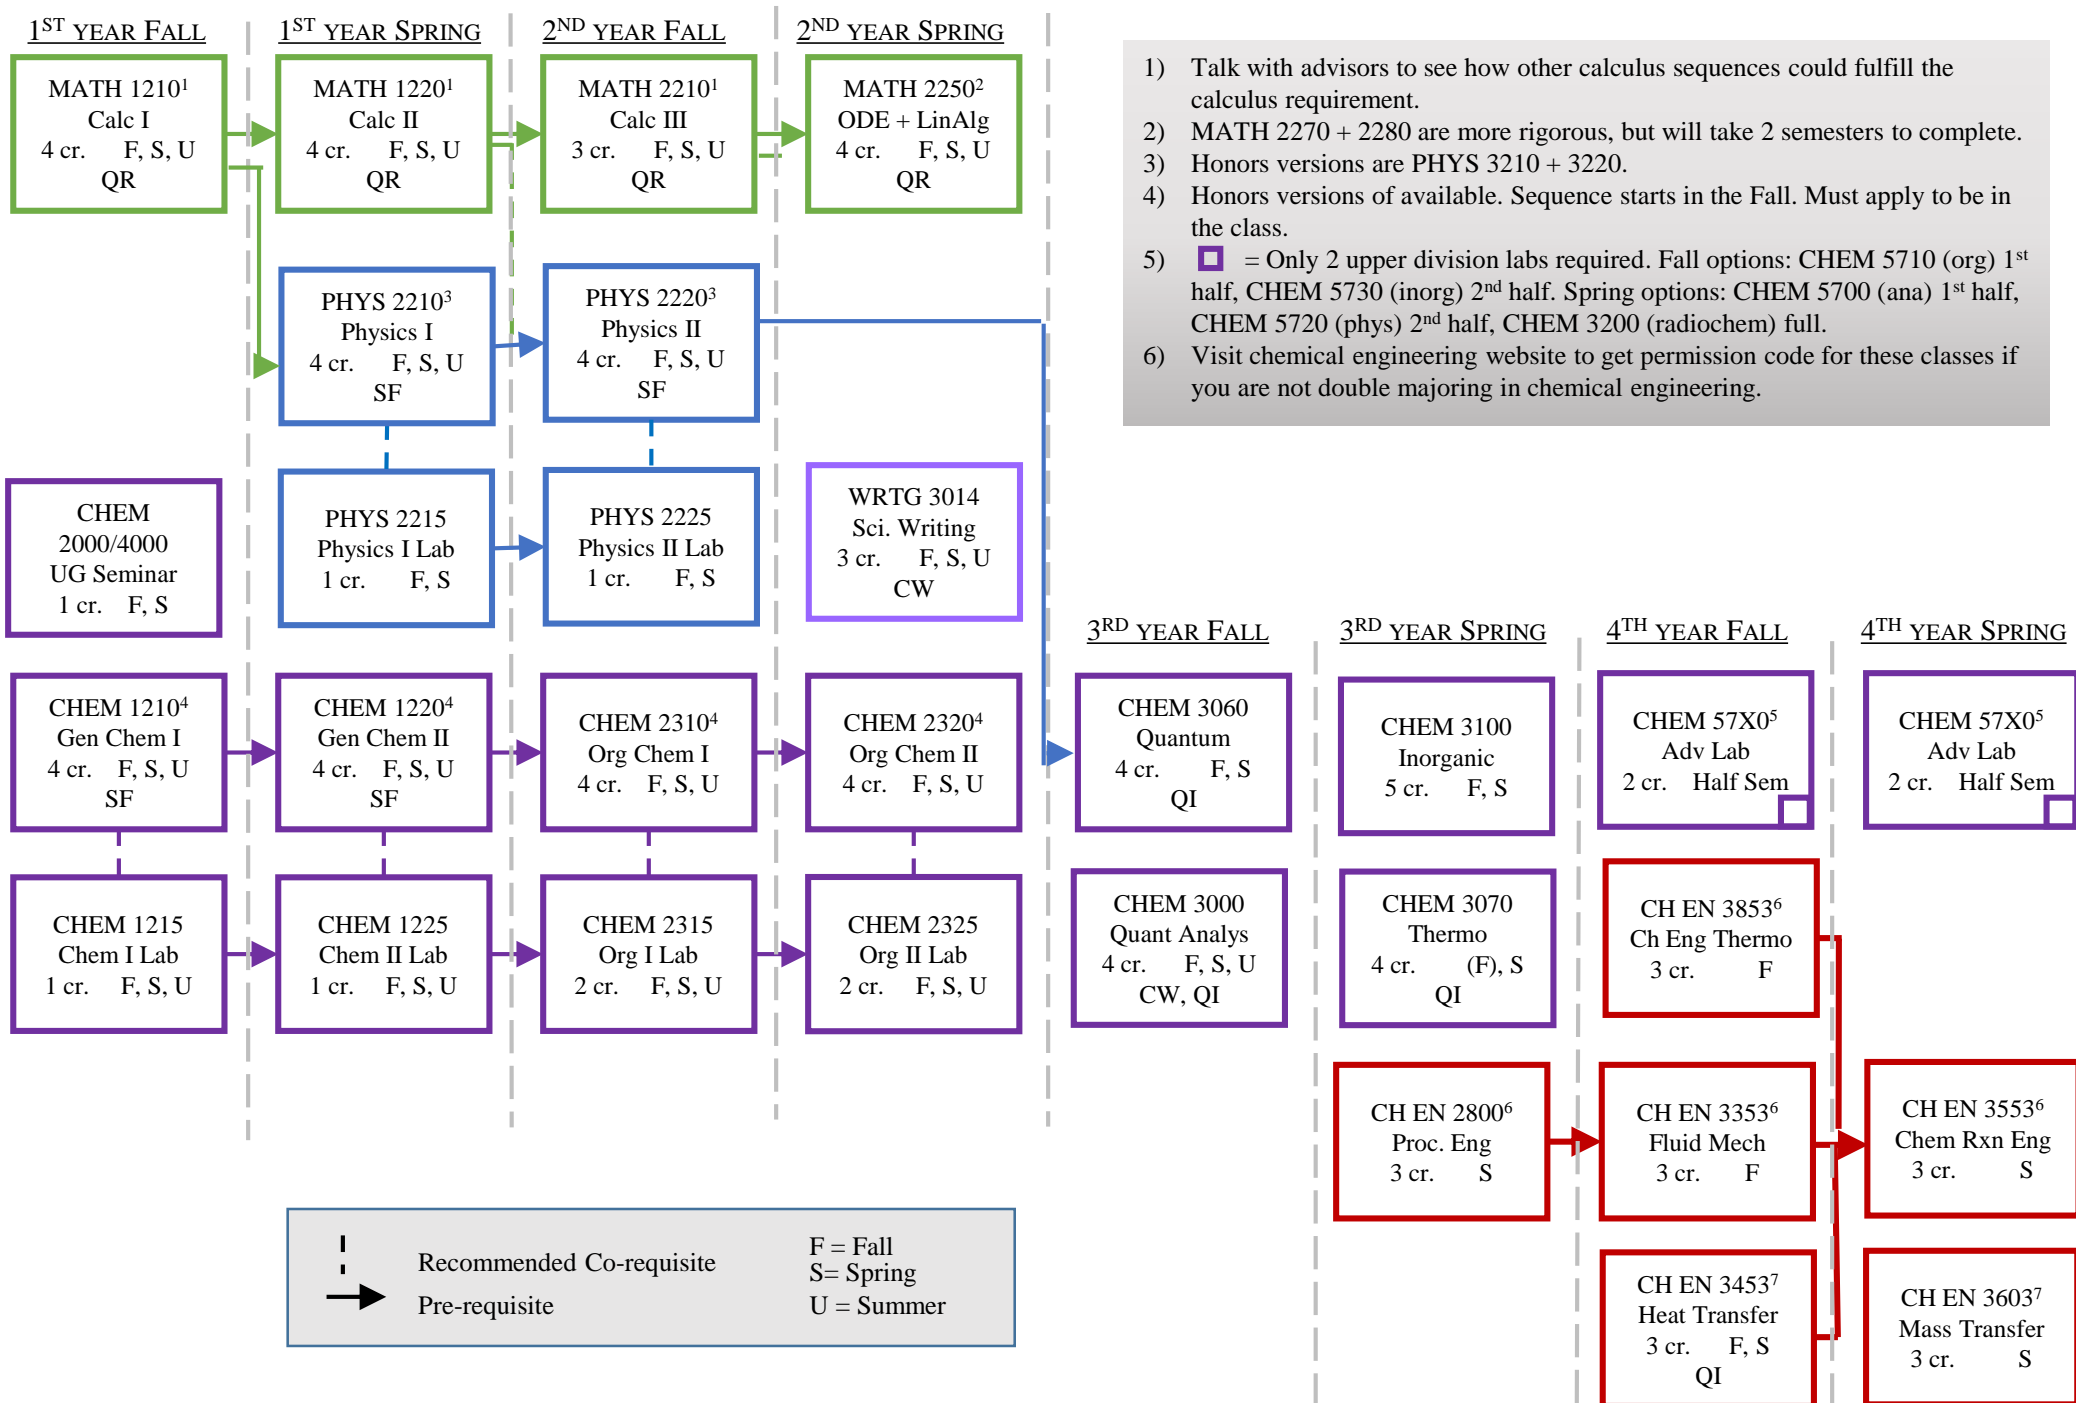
1ST YEAR FALL

1ST YEAR SPRING

2ND YEAR FALL

2ND YEAR SPRING

1) Talk with advisors to see how other calculus sequences could fulfill the calculus requirement.
2) MATH 2270 + 2280 are more rigorous, but will take 2 semesters to complete.
3) Honors versions are PHYS 3210 + 3220.
4) Honors versions of available. Sequence starts in the Fall. Must apply to be in the class.
5) = Only 2 upper division labs required. Fall options: CHEM 5710 (org) 1st half, CHEM 5730 (inorg) 2nd half. Spring options: CHEM 5700 (ana) 1st half, CHEM 5720 (phys) 2nd half, CHEM 3200 (radiochem) full.
6) Visit chemical engineering website to get permission code for these classes if you are not double majoring in chemical engineering.

MATH 1210$^1$
Calc I
4 cr. F, S, U
QR

MATH 1220$^1$
Calc II
4 cr. F, S, U
QR

MATH 2210$^1$
Calc III
3 cr. F, S, U
QR

MATH 2250$^2$
ODE + LinAlg
4 cr. F, S, U
QR

PHYS 2210$^3$
Physics I
4 cr. F, S, U
SF

PHYS 2220$^3$
Physics II
4 cr. F, S, U
SF

CHEM 2000/4000
UG Seminar
1 cr. F, S

PHYS 2215
Physics I Lab
1 cr. F, S

PHYS 2225
Physics II Lab
1 cr. F, S

WRTG 3014
Sci. Writing
3 cr. F, S, U
CW

3RD YEAR FALL

3RD YEAR SPRING

4TH YEAR FALL

4TH YEAR SPRING

CHEM 1210$^4$
Gen Chem I
4 cr. F, S, U
SF

CHEM 1220$^4$
Gen Chem II
4 cr. F, S, U
SF

CHEM 2310$^4$
Org Chem I
4 cr. F, S, U

CHEM 2320$^4$
Org Chem II
4 cr. F, S, U

CHEM 3060
Quantum
4 cr. F, S
QI

CHEM 3100
Inorganic
5 cr. F, S

CHEM 57X0$^5$
Adv Lab
2 cr. Half Sem

CHEM 57X0$^5$
Adv Lab
2 cr. Half Sem

CHEM 1215
Chem I Lab
1 cr. F, S, U

CHEM 1225
Chem II Lab
1 cr. F, S, U

CHEM 2315
Org I Lab
2 cr. F, S, U

CHEM 2325
Org II Lab
2 cr. F, S, U

CHEM 3000
Quant Analys
4 cr. F, S, U
CW, QI

CHEM 3070
Thermo
4 cr. (F), S
QI

CH EN 3853$^6$
Ch Eng Thermo
3 cr. F

CH EN 2800$^6$
Proc. Eng
3 cr. S

CH EN 3353$^6$
Fluid Mech
3 cr. F

CH EN 3553$^6$
Chem Rxn Eng
3 cr. S

Recommended Co-requisite
Pre-requisite

F = Fall
S= Spring
U = Summer

CH EN 3453$^7$
Heat Transfer
3 cr. F, S
QI

CH EN 3603$^7$
Mass Transfer
3 cr. S